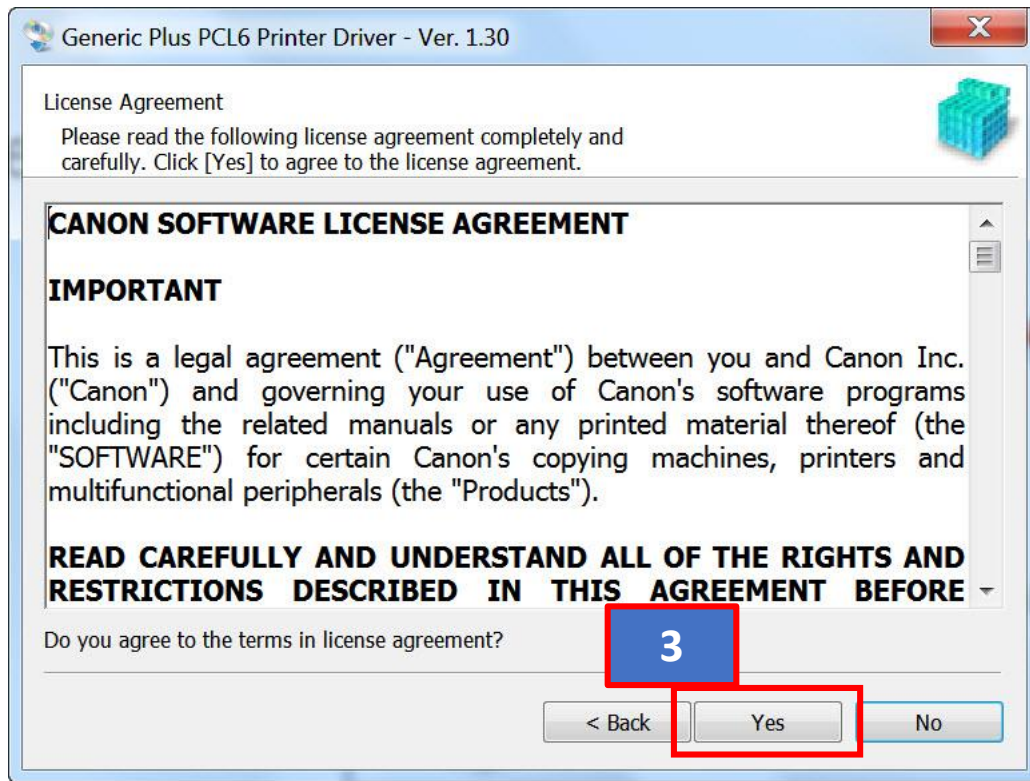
Generic Plus PCL6 Printer Driver - Ver. 1.30

License Agreement

Please read the following license agreement completely and carefully. Click [Yes] to agree to the license agreement.

CANON SOFTWARE LICENSE AGREEMENT

IMPORTANT

This is a legal agreement ("Agreement") between you and Canon Inc. ("Canon") and governing your use of Canon's software programs including the related manuals or any printed material thereof (the "SOFTWARE") for certain Canon's copying machines, printers and multifunctional peripherals (the "Products").

READ CAREFULLY AND UNDERSTAND ALL OF THE RIGHTS AND RESTRICTIONS DESCRIBED IN THIS AGREEMENT BEFORE

Do you agree to the terms in license agreement?

3

< Back

Yes

No